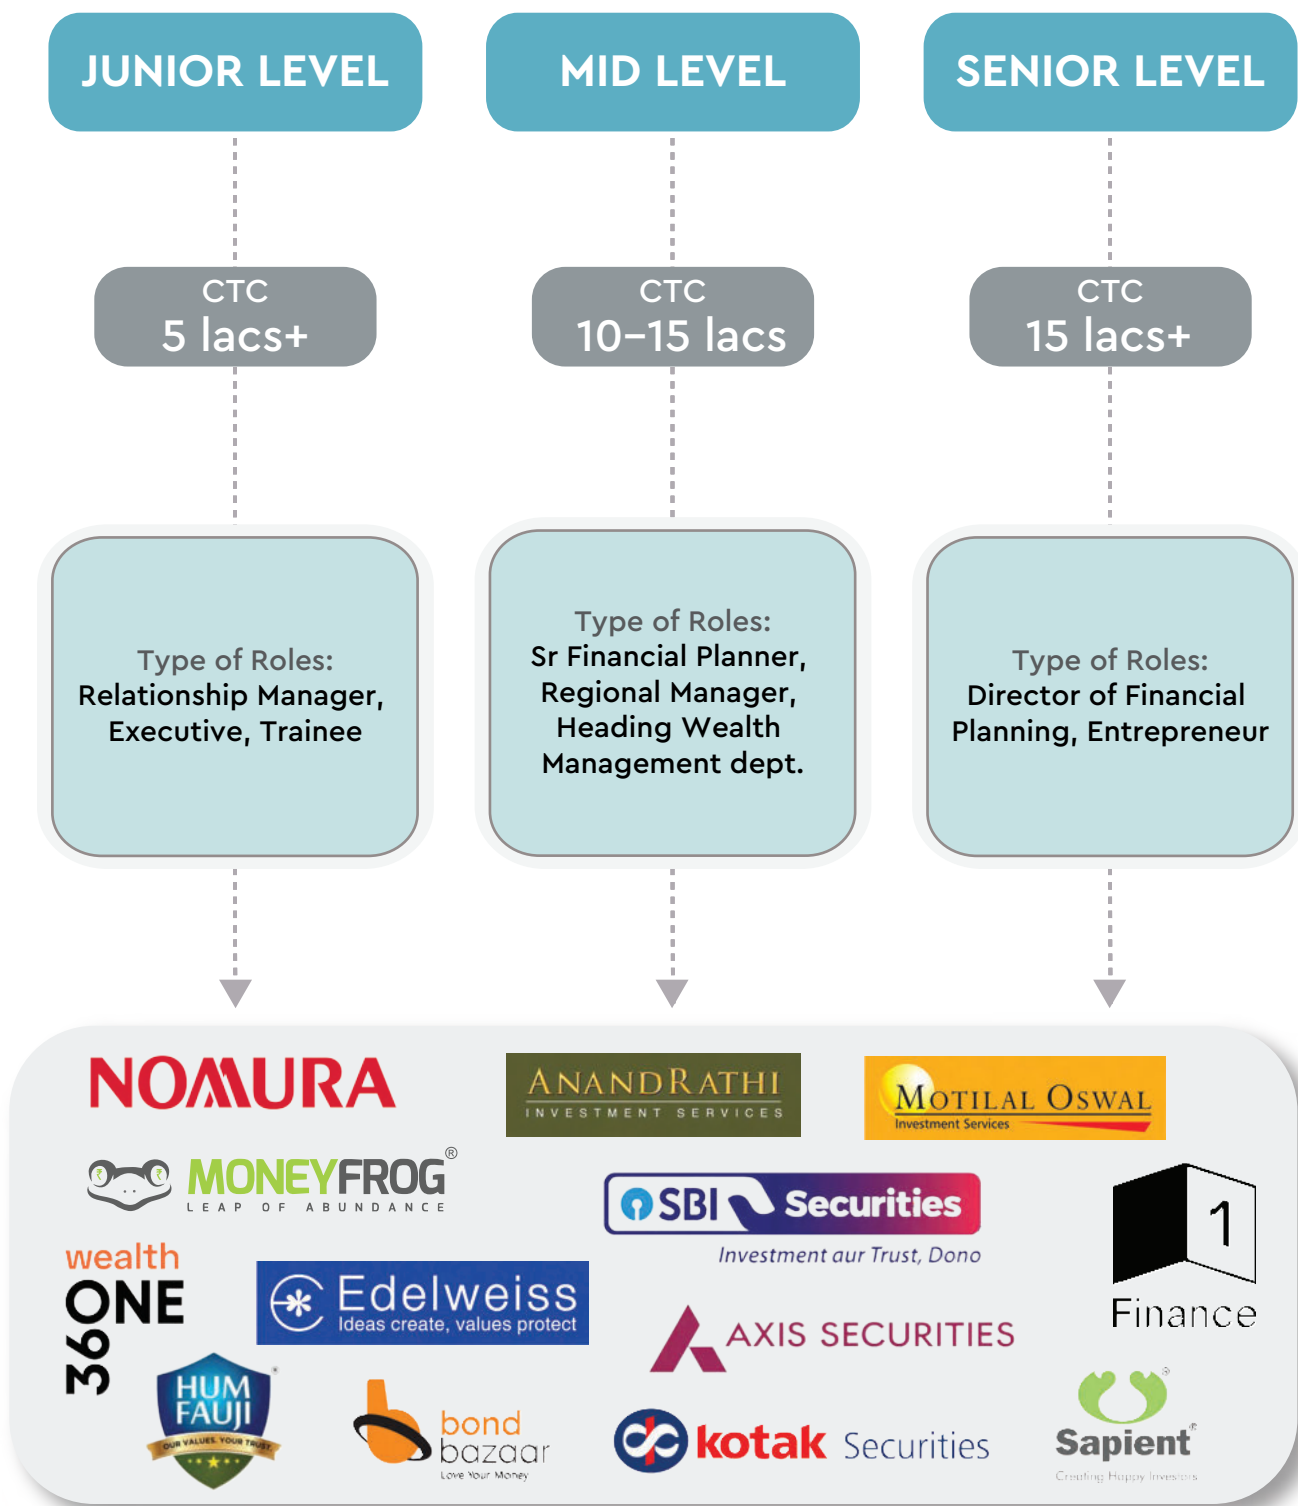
JUNIOR LEVEL

MID LEVEL

SENIOR LEVEL

CTC
5 lacs+

CTC
10-15 lacs

CTC
15 lacs+

Type of Roles:
Relationship Manager, Executive, Trainee

Type of Roles:
Sr Financial Planner, Regional Manager, Heading Wealth Management dept.

Type of Roles:
Director of Financial Planning, Entrepreneur

NOMURA

ANANDRATHI
INVESTMENT SERVICES

MOTILAL OSWAL
Investment Services

MONEYFROG®
LEAP OF ABUNDANCE

SBI Securities
Investment aur Trust, Dono

1
Finance

wealth
360 ONE

Edelweiss
Ideas create, values protect

AXIS SECURITIES

HUM FAUJI
OUR VALUES. YOUR TRUST.

bond
bazaar
Love Your Money

kotak Securities

Sapient®
Creating Happy Investors